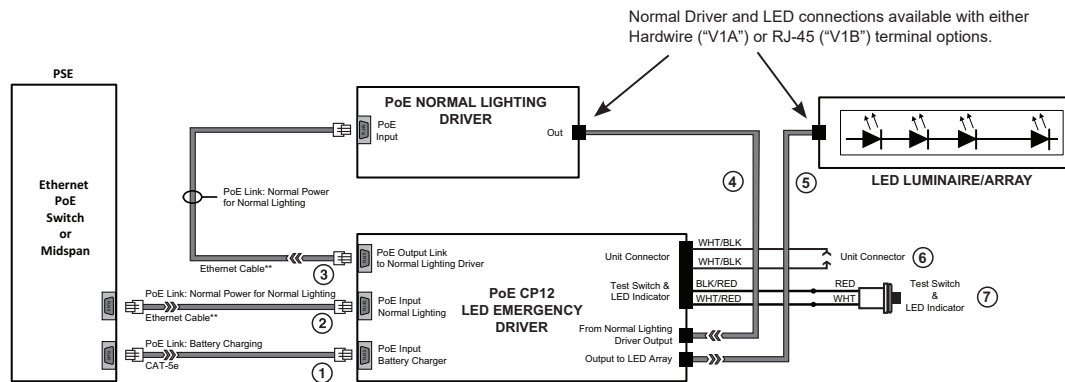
Normal Driver and LED connections available with either Hardwire ("V1A") or RJ-45 ("V1B") terminal options.

PSE

Ethernet
PoE
Switch
or
Midspan

PoE NORMAL LIGHTING DRIVER

PoE Input

Out

LED LUMINAIRE/ARRAY

PoE Link: Normal Power for Normal Lighting

4

5

Ethernet Cable**

3

PoE Output Link to Normal Lighting Driver

Unit Connector

WHT/BLK

WHT/BLK

Unit Connector

6

PoE Link: Normal Power for Normal Lighting

Ethernet Cable**

2

PoE Input Normal Lighting

PoE CP12
LED EMERGENCY
DRIVER

Test Switch & LED Indicator

BLK/RED

WHT/RED

RED

WHT

Test Switch & LED Indicator

7

From Normal Lighting Driver Output

PoE Link: Battery Charging

CAT-5e

1

PoE Input Battery Charger

Output to LED Array